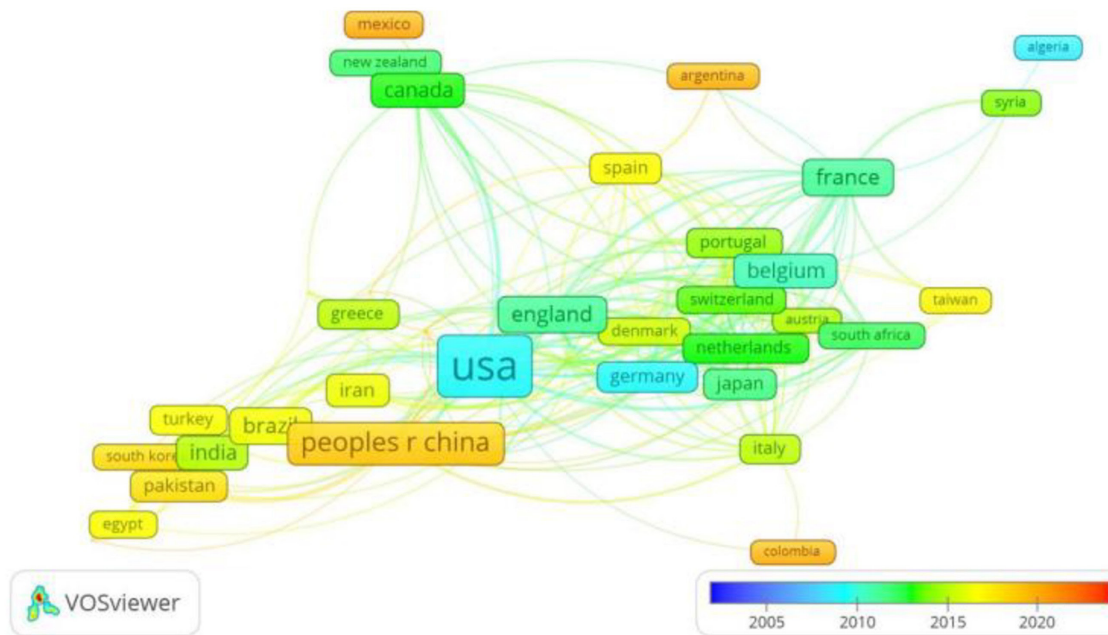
mexico
new zealand
canada
argentina
algeria
syria
spain
france
portugal
belgium
switzerland
taiwan
greece
england
austria
denmark
south africa
netherlands
usa
germany
japan
iran
turkey
brazil
peoples r china
south kore
india
italy
pakistan
egypt
colombia
VOSviewer
2005
2010
2015
2020